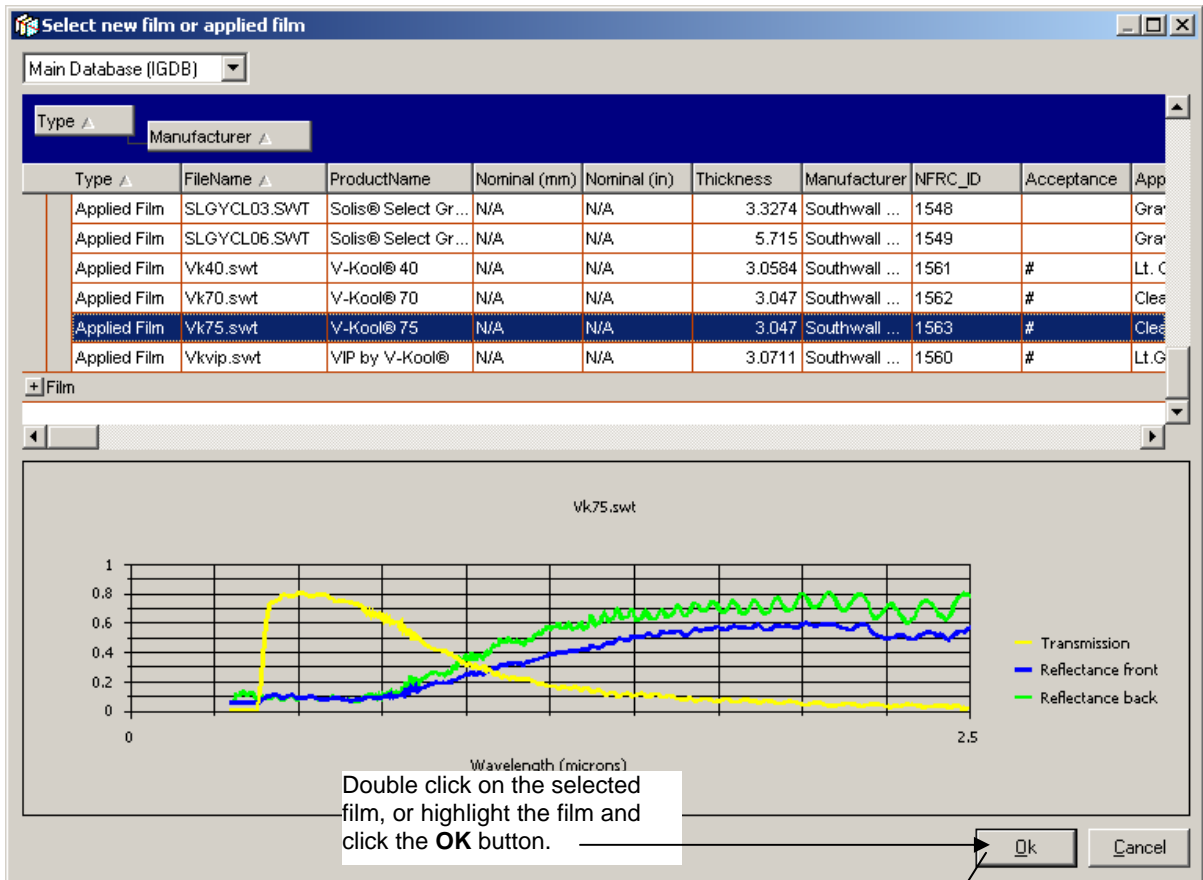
Select new film or applied film

Main Database (IGDB)

Type

Manufacturer

| Type | FileName | ProductName | Nominal (mm) | Nominal (in) | Thickness | Manufacturer | NFRC_ID | Acceptance | App |
|---|---|---|---|---|---|---|---|---|---|
| Applied Film | SLGYCL03.SWT | Solis® Select Gr... | N/A | N/A | 3.3274 | Southwall ... | 1548 | | Gra |
| Applied Film | SLGYCL06.SWT | Solis® Select Gr... | N/A | N/A | 5.715 | Southwall ... | 1549 | | Gra |
| Applied Film | Vk40.swt | V-Kool® 40 | N/A | N/A | 3.0584 | Southwall ... | 1561 | # | Lt. C |
| Applied Film | Vk70.swt | V-Kool® 70 | N/A | N/A | 3.047 | Southwall ... | 1562 | # | Clea |
| Applied Film | Vk75.swt | V-Kool® 75 | N/A | N/A | 3.047 | Southwall ... | 1563 | # | Clea |
| Applied Film | Vkvip.swt | VIP by V-Kool® | N/A | N/A | 3.0711 | Southwall ... | 1560 | # | Lt.G |

Film

Vk75.swt

1
0.8
0.6
0.4
0.2
0

0

2.5

Wavelength (microns)

Transmission
Reflectance front
Reflectance back

Double click on the selected film, or highlight the film and click the **OK** button.

Ok

Cancel